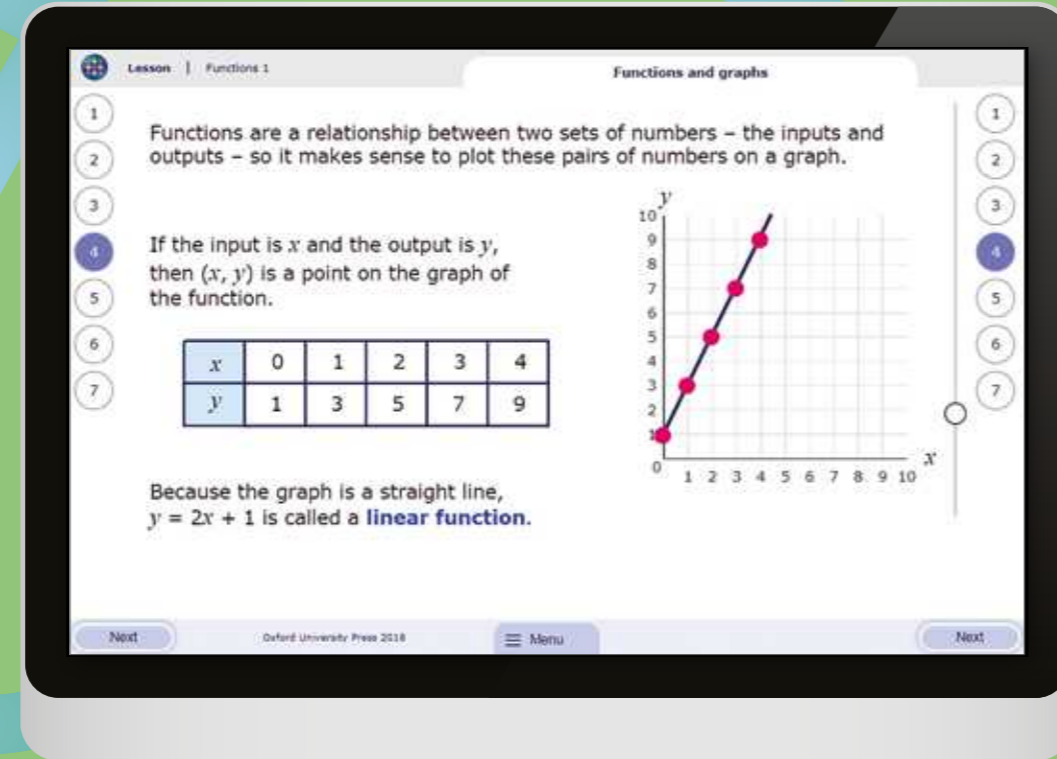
Lesson | Functions 1

Functions and graphs

1
2
3
4
5
6
7

Functions are a relationship between two sets of numbers – the inputs and outputs – so it makes sense to plot these pairs of numbers on a graph.

If the input is $x$ and the output is $y$, then $(x, y)$ is a point on the graph of the function.

| $x$ | 0 | 1 | 2 | 3 | 4 |
|---|---|---|---|---|---|
| $y$ | 1 | 3 | 5 | 7 | 9 |

$y$
10
9
8
7
6
5
4
3
2
1
0
1 2 3 4 5 6 7 8 9 10
$x$

Because the graph is a straight line, $y = 2x + 1$ is called a **linear function**.

1
2
3
4
5
6
7

Next

Oxford University Press 2018

≡ Menu

Next